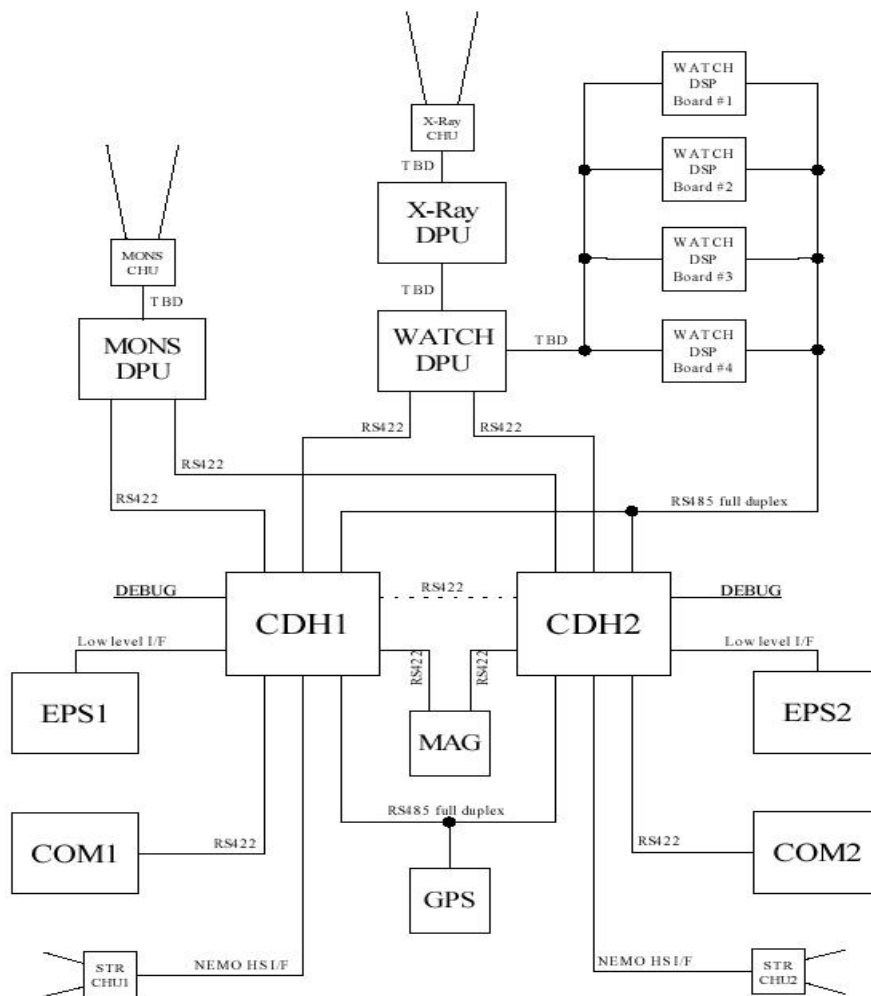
X-Ray CHU

TBD

X-Ray DPU

TBD

WATCH DPU

TBD

WATCH DSP Board #1

WATCH DSP Board #2

WATCH DSP Board #3

WATCH DSP Board #4

MONS CHU

TBD

MONS DPU

RS422

RS422

RS422

RS422

RS485 full duplex

DEBUG

CDH1

RS422

CDH2

DEBUG

Low level I/F

Low level I/F

EPS1

RS422

RS422

EPS2

MAG

RS485 full duplex

COM1

RS422

RS422

COM2

GPS

STR CHU1

NEMO HS I/F

NEMO HS I/F

STR CHU2